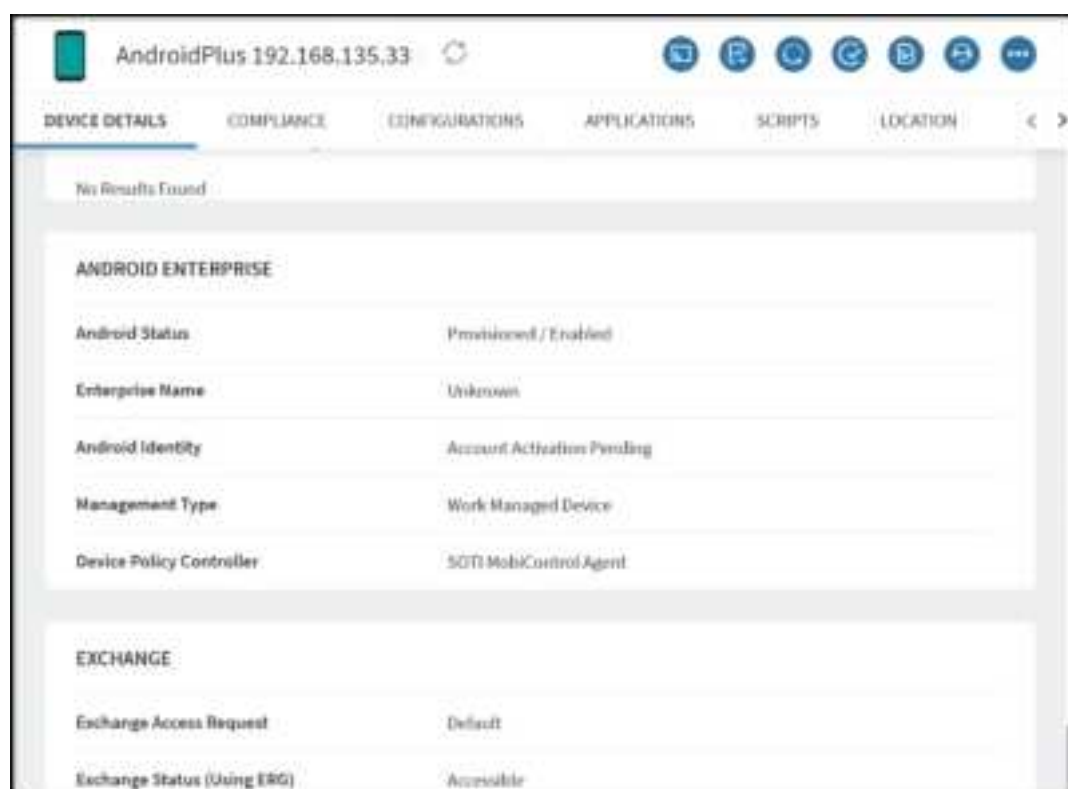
AndroidPlus 192.168.135.33

DEVICE DETAILS | COMPLIANCE | CONFIGURATIONS | APPLICATIONS | SCRIPTS | LOCATION | < >

No Results Found

ANDROID ENTERPRISE

| | |
|---|---|
| Android Status | Provisioned / Enabled |
| Enterprise Name | Unknown |
| Android Identity | Account Activation Pending |
| Management Type | Work Managed Device |
| Device Policy Controller | SOTI MobiControl Agent |

EXCHANGE

| | |
|---|---|
| Exchange Access Request | Default |
| Exchange Status (Using ERG) | Accessible |